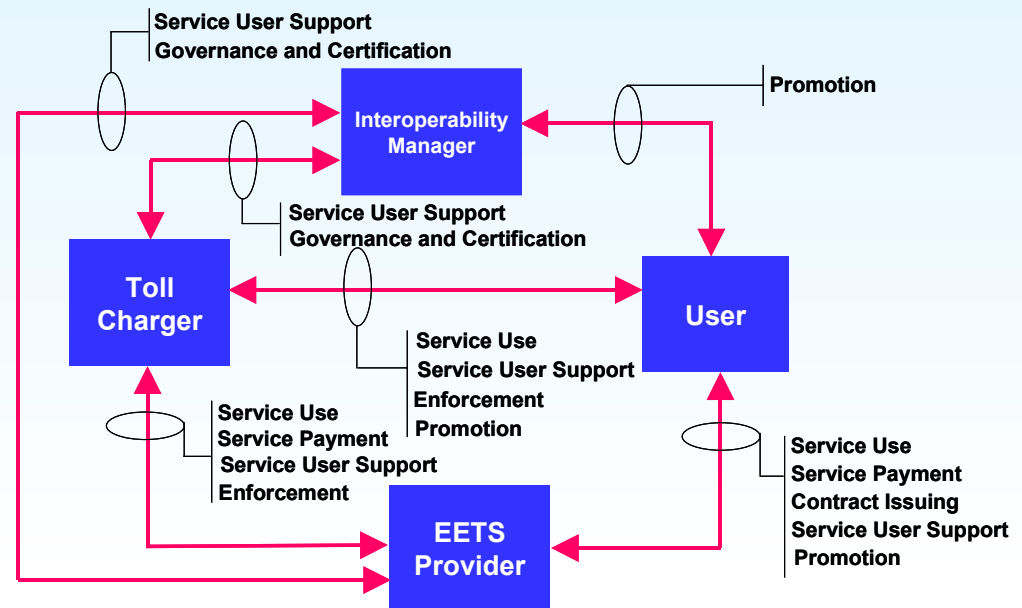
Service User Support
Governance and Certification

Interoperability Manager

Promotion

Service User Support
Governance and Certification

Toll Charger

User

Service Use
Service User Support
Enforcement
Promotion

Service Use
Service Payment
Service User Support
Enforcement

Service Use
Service Payment
Contract Issuing
Service User Support
Promotion

EETS Provider